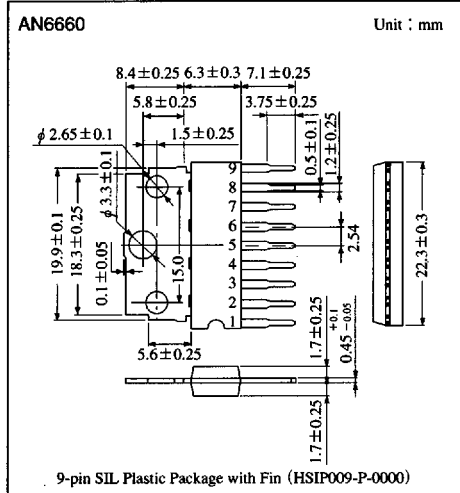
AN6660

Unit : mm

$8.4\pm0.25$ $6.3\pm0.3$ $7.1\pm0.25$

$5.8\pm0.25$

$3.75\pm0.25$

$\phi 2.65\pm0.1$

$1.5\pm0.25$

$0.5\pm0.1$

$1.2\pm0.25$

$\phi 3.3\pm0.1$

9
8
7
6
5
4
3
2
1

$19.9\pm0.1$

$18.3\pm0.25$

$0.1\pm0.05$

15.0

2.54

$22.3\pm0.3$

$5.6\pm0.25$

$1.7\pm0.25$

$0.45^{+0.1}_{-0.05}$

$1.7\pm0.25$

9-pin SIL Plastic Package with Fin (HSIP009-P-0000)